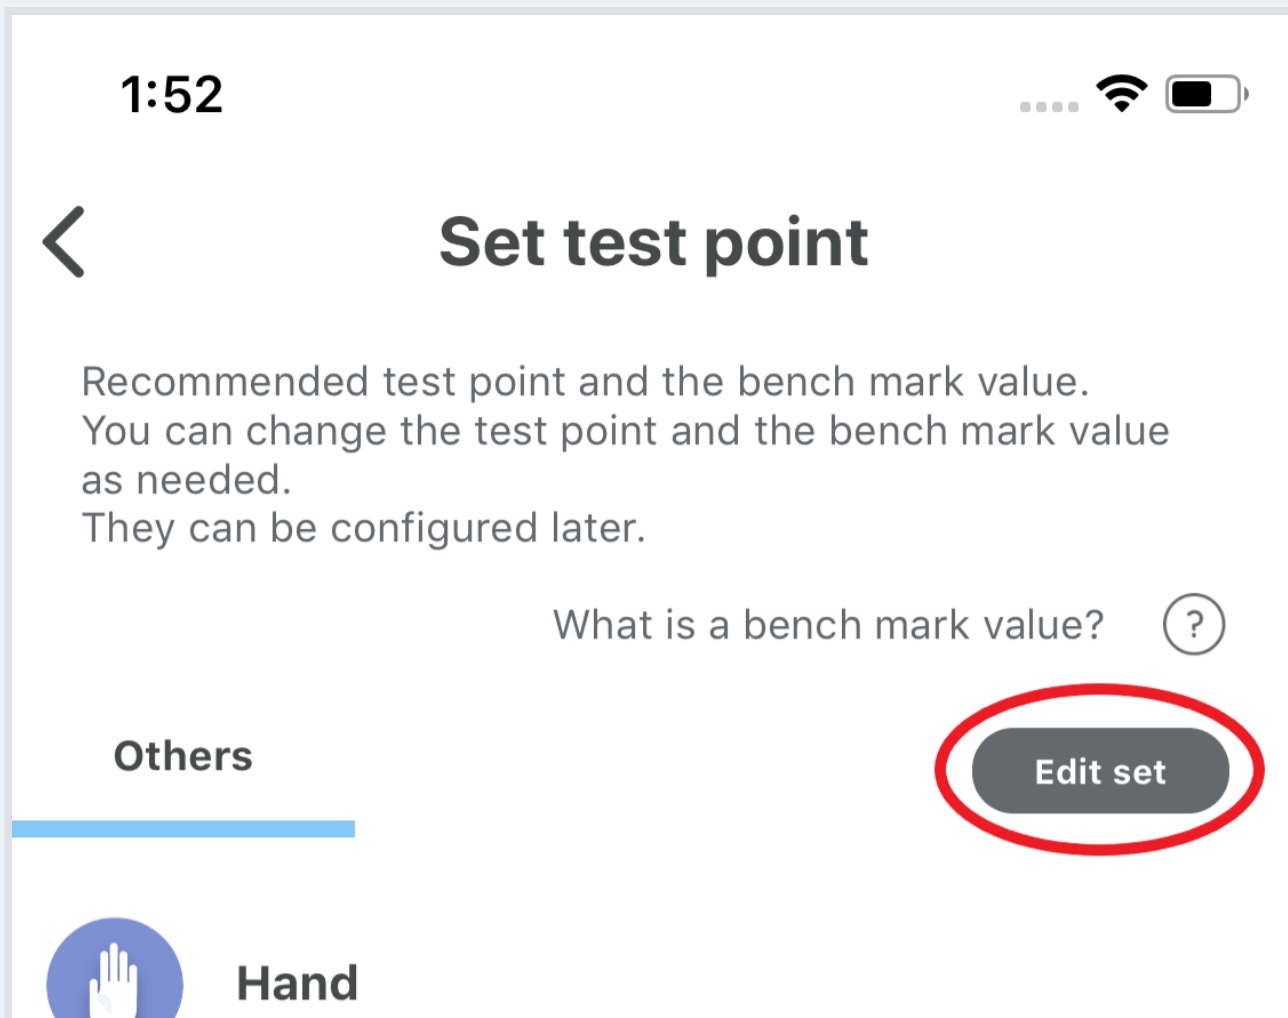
1:52

Set test point

Recommended test point and the bench mark value.
You can change the test point and the bench mark value as needed.
They can be configured later.

What is a bench mark value? ?

Others

Edit set

Hand